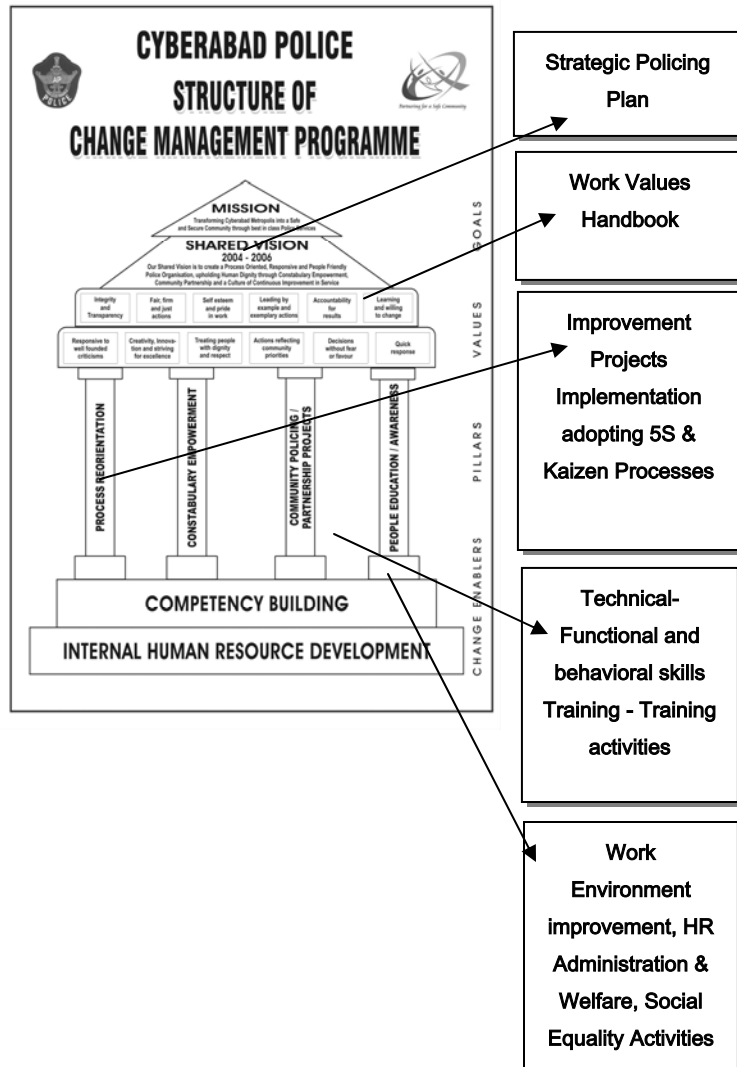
CYBERABAD POLICE
STRUCTURE OF
CHANGE MANAGEMENT PROGRAMME

POLICE

Partnering for a Safe Community

MISSION
Transforming Cyberabad Metropolis into a Safe and Secure Community through best in class Police Services

SHARED VISION
2004 - 2006
Our Shared Vision is to create a Process Oriented, Responsive and People Friendly Police Organisation, upholding Human Dignity through Constabulary Empowerment, Community Partnership and a Culture of Continuous Improvement in Service

GOALS

| Integrity and Transparency | Fair, firm and just actions | Self esteem and pride in work | Leading by example and exemplary actions | Accountability for results | Learning and willing to change |
|---|---|---|---|---|---|

| Responsive to well founded criticisms | Creativity, Innovation and striving for excellence | Treating people with dignity and respect | Actions reflecting community priorities | Decisions without fear or favour | Quick response |
|---|---|---|---|---|---|

VALUES

PROCESS REORIENTATION
CONSTABULARY EMPOWERMENT
COMMUNITY POLICING / PARTNERSHIP PROJECTS
PEOPLE EDUCATION / AWARENESS

PILLARS

COMPETENCY BUILDING
INTERNAL HUMAN RESOURCE DEVELOPMENT

CHANGE ENABLERS

Strategic Policing Plan

Work Values Handbook

Improvement Projects Implementation adopting 5S & Kaizen Processes

Technical-Functional and behavioral skills Training - Training activities

Work Environment improvement, HR Administration & Welfare, Social Equality Activities